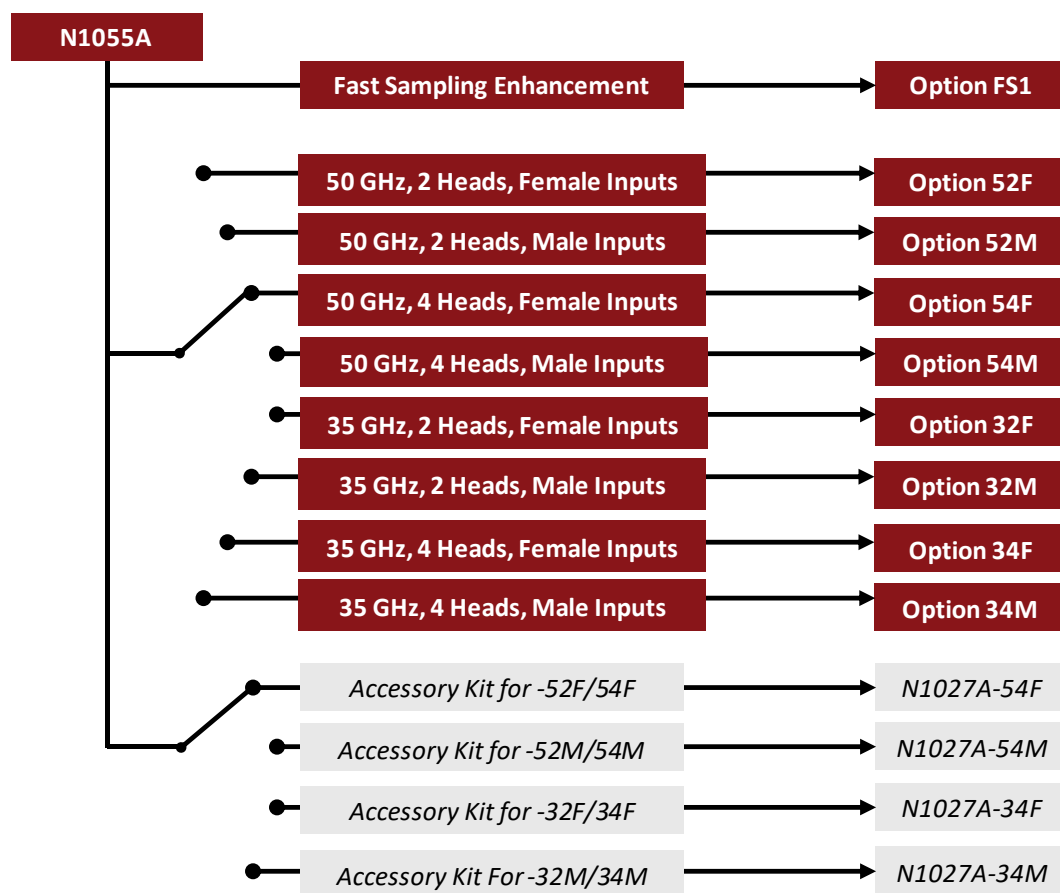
N1055A

Fast Sampling Enhancement
Option FS1

50 GHz, 2 Heads, Female Inputs
Option 52F

50 GHz, 2 Heads, Male Inputs
Option 52M

50 GHz, 4 Heads, Female Inputs
Option 54F

50 GHz, 4 Heads, Male Inputs
Option 54M

35 GHz, 2 Heads, Female Inputs
Option 32F

35 GHz, 2 Heads, Male Inputs
Option 32M

35 GHz, 4 Heads, Female Inputs
Option 34F

35 GHz, 4 Heads, Male Inputs
Option 34M

Accessory Kit for -52F/54F
N1027A-54F

Accessory Kit for -52M/54M
N1027A-54M

Accessory Kit for -32F/34F
N1027A-34F

Accessory Kit For -32M/34M
N1027A-34M